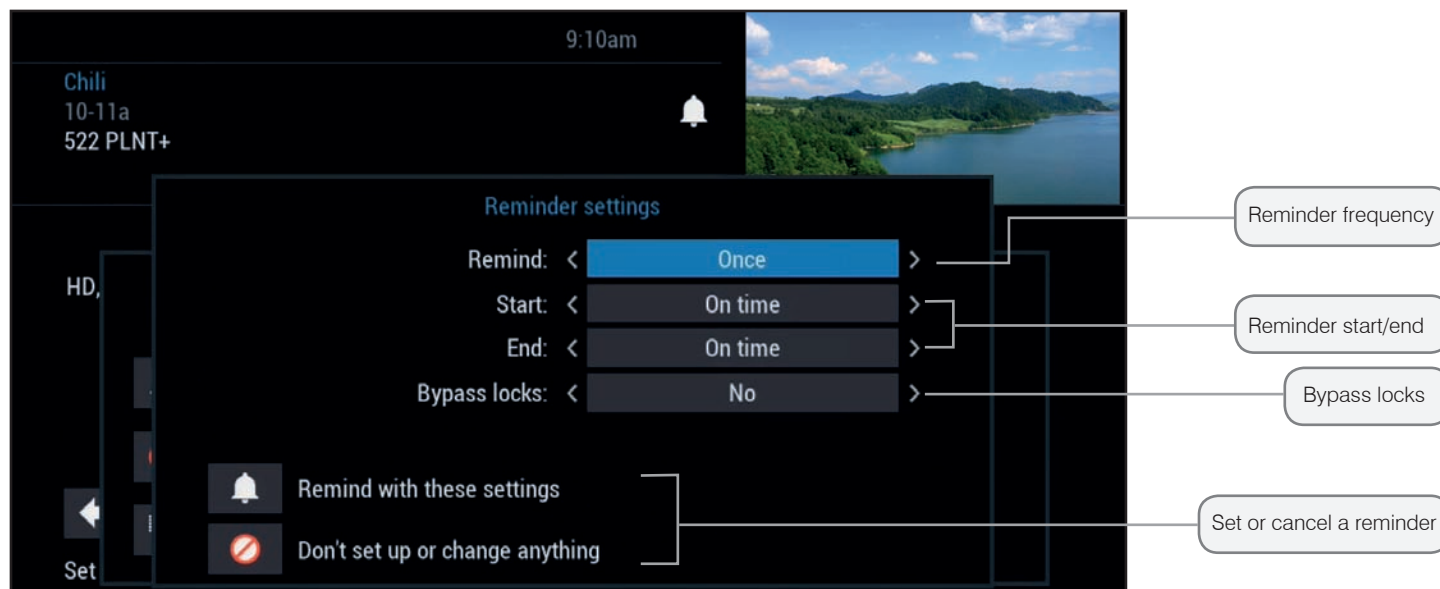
9:10am

Chili
10-11a
522 PLNT+

HD,

Set

Reminder settings

Remind: < Once >
Start: < On time >
End: < On time >
Bypass locks: < No >

Remind with these settings

Don't set up or change anything

Reminder frequency

Reminder start/end

Bypass locks

Set or cancel a reminder